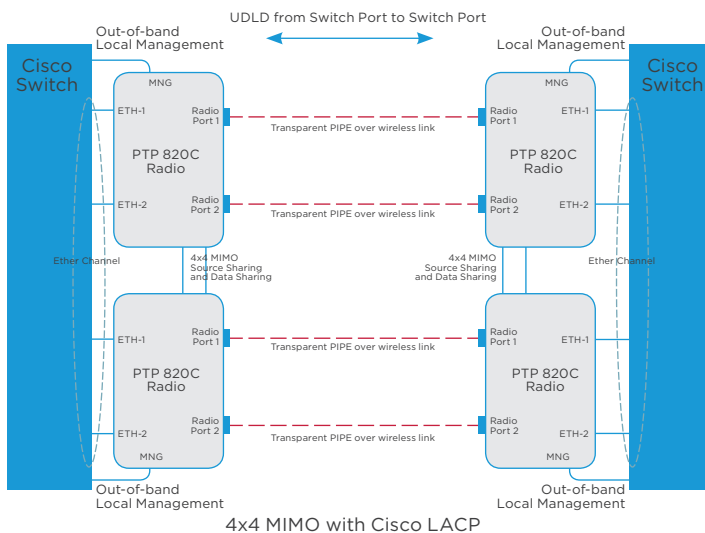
UDLD from Switch Port to Switch Port

Out-of-band
Local Management

Out-of-band
Local Management

Cisco
Switch

Cisco
Switch

MNG

MNG

ETH-1

Radio
Port 1

Transparent PIPE over wireless link

Radio
Port 1

ETH-1

PTP 820C
Radio

PTP 820C
Radio

ETH-2

Radio
Port 2

Transparent PIPE over wireless link

Radio
Port 2

ETH-2

Ether Channel

4x4 MIMO
Source Sharing
and Data Sharing

4x4 MIMO
Source Sharing
and Data Sharing

Ether Channel

ETH-1

Radio
Port 1

Transparent PIPE over wireless link

Radio
Port 1

ETH-1

PTP 820C
Radio

PTP 820C
Radio

ETH-2

Radio
Port 2

Transparent PIPE over wireless link

Radio
Port 2

ETH-2

MNG

MNG

Out-of-band
Local Management

Out-of-band
Local Management

4x4 MIMO with Cisco LACP